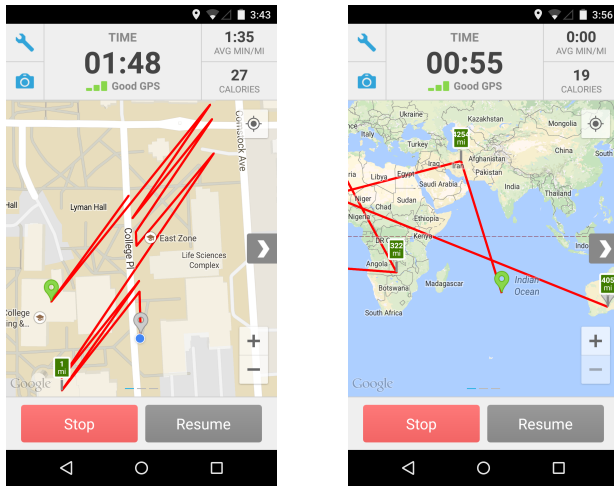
3:43

TIME
01:48
Good GPS

1:35
AVG MIN/MI

27
CALORIES

Comstock Ave
Lyman Hall
College Pl
East Zone
Life Sciences Complex
College
ing &
1 mi
Google

Stop
Resume

3:56

TIME
00:55
Good GPS

0:00
AVG MIN/MI

19
CALORIES

Kazakhstan
Uzbekistan
Turkmenistan
Afghanistan
Pakistan
China
India
Libya
Egypt
Saudi Arabia
Niger
Chad
Sudan
Nigeria
Ethiopia
DR C
Kenya
Tanzania
Angola
Botswana
South Africa
Madagascar
Indian Ocean
1254 mi
322 mi
405
Google

Stop
Resume